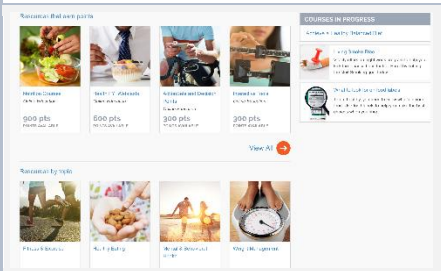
Resources that earn points

Healthy Courses
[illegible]

900 pts
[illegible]

Health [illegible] Webinars
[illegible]

600 pts
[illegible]

Activities and Desired Points
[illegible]

300 pts
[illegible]

Planned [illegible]
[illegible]

300 pts
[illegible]

View All

COURSES IN PROGRESS

Achieve a Healthy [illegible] Diet

Living Smoke Free
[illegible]

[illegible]
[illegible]

Resources by topic

Fitness & Exercise

Healthy Eating

Mental & Emotional Health

Weight Management